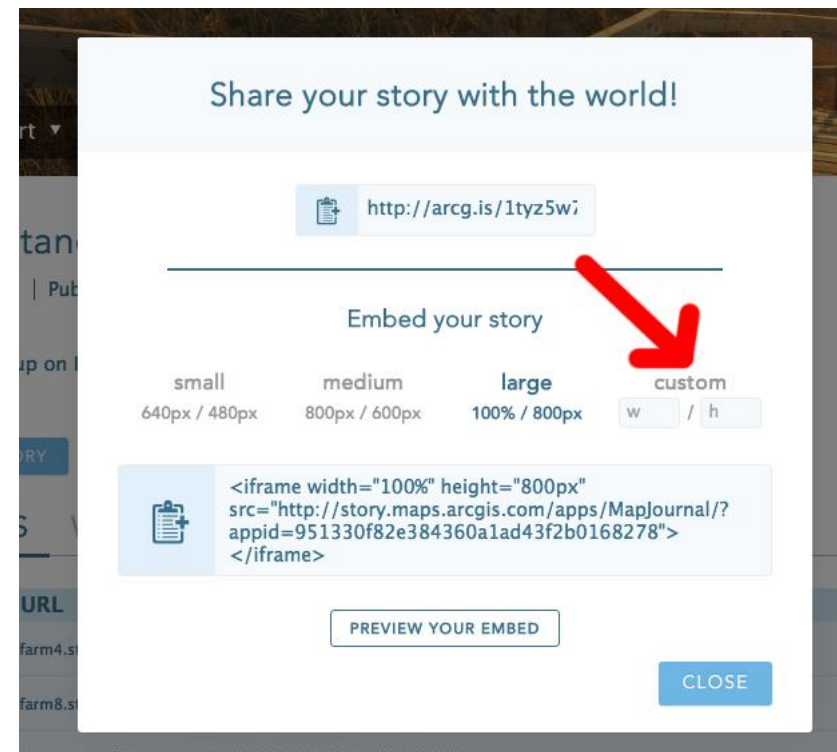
rt ▼

tan

| Pub

up on

ORY

S W

URL

farm4.s

farm8.s

Share your story with the world!

http://arcg.is/1tyz5w7

Embed your story

small
640px / 480px

medium
800px / 600px

large
100% / 800px

custom
w / h

<iframe width="100%" height="800px" src="http://story.maps.arcgis.com/apps/MapJournal/?appid=951330f82e384360a1ad43f2b0168278"></iframe>

PREVIEW YOUR EMBED

CLOSE